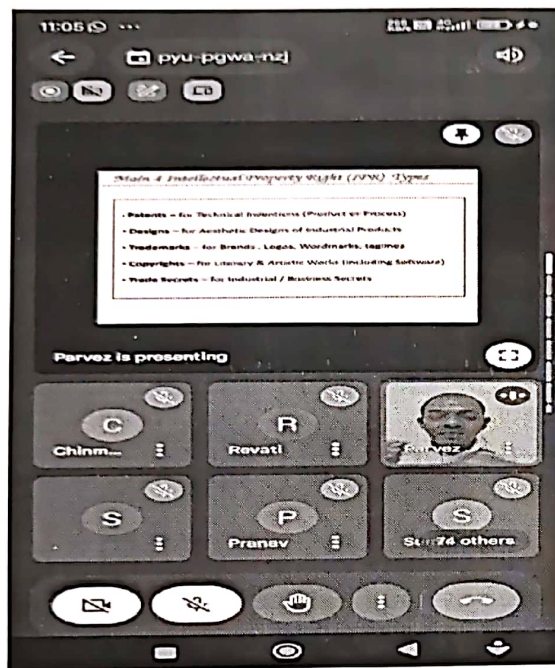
11:05

pyu-pgwa-nzj

Main 4 Intellectual Property Right (IPR) Types

• Patents – for Technical Inventions (Product or Process)

• Designs – for Aesthetic Designs of Industrial Products

• Trademarks – for Brands, Logos, Wordmarks, taglines

• Copyrights – for Literary & Artistic Works (including Software)

• Trade Secrets – for Industrial / Business Secrets

Parvez is presenting

C
Chinm...

R
Revati

Parvez

S

P
Pranav

S
S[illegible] 74 others